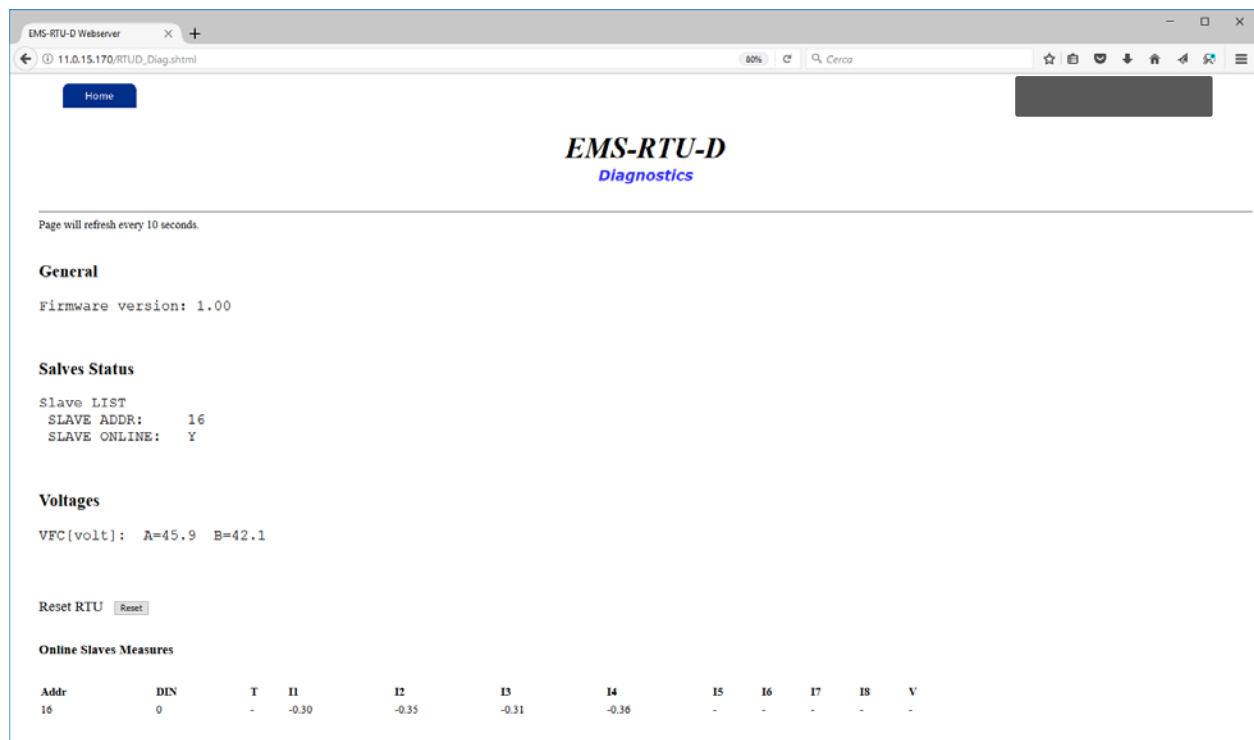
EMS-RTU-D Webserver

11.0.15.170/RTUD_Diag.shtml

80%

Cerca

Home

EMS-RTU-D

Diagnostics

Page will refresh every 10 seconds.

General

Firmware version: 1.00

Salves Status

Slave LIST
SLAVE ADDR: 16
SLAVE ONLINE: Y

Voltages

VFC[volt]: A=45.9 B=42.1

Reset RTU Reset

Online Slaves Measures

| Addr | DIN | T | I1 | I2 | I3 | I4 | I5 | I6 | I7 | I8 | V |
|---|---|---|---|---|---|---|---|---|---|---|---|
| 16 | 0 | - | -0.30 | -0.35 | -0.31 | -0.36 | - | - | - | - | - |